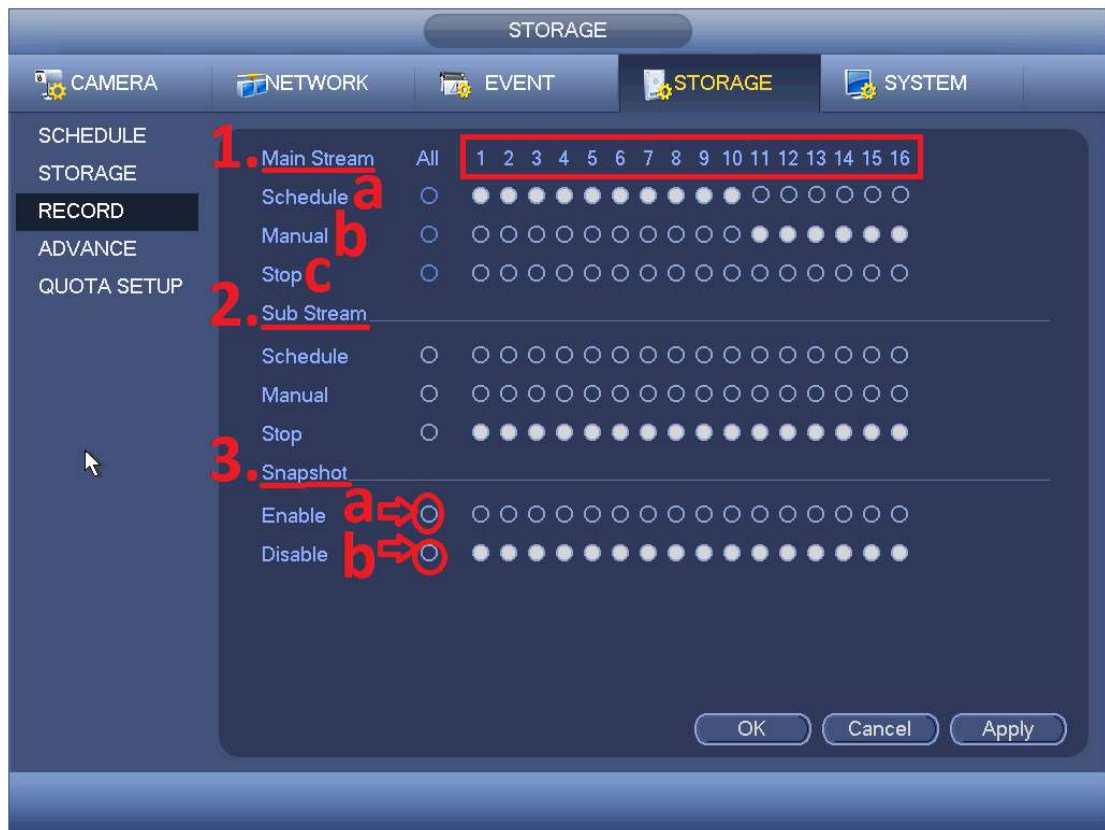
STORAGE

CAMERA NETWORK EVENT STORAGE SYSTEM

SCHEDULE
STORAGE
RECORD
ADVANCE
QUOTA SETUP

1. Main Stream All 1 2 3 4 5 6 7 8 9 10 11 12 13 14 15 16
Schedule a
Manual b
Stop c
2. Sub Stream
Schedule
Manual
Stop
3. Snapshot
Enable a
Disable b

OK Cancel Apply